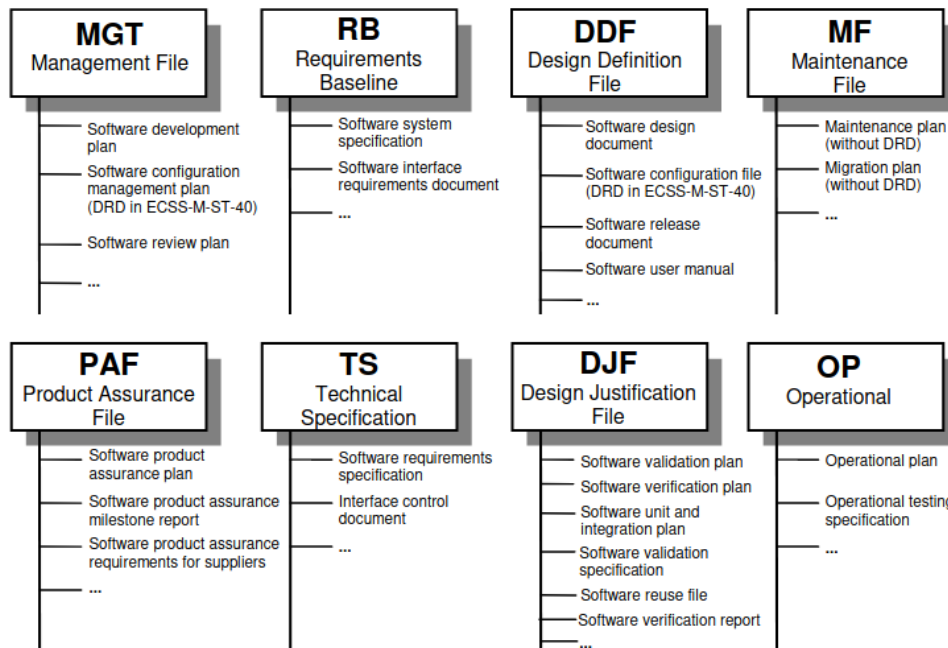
MGT
Management File

Software development plan

Software configuration management plan (DRD in ECSS-M-ST-40)

Software review plan

...

RB
Requirements Baseline

Software system specification

Software interface requirements document

...

DDF
Design Definition File

Software design document

Software configuration file (DRD in ECSS-M-ST-40)

Software release document

Software user manual

...

MF
Maintenance File

Maintenance plan (without DRD)

Migration plan (without DRD)

...

PAF
Product Assurance File

Software product assurance plan

Software product assurance milestone report

Software product assurance requirements for suppliers

...

TS
Technical Specification

Software requirements specification

Interface control document

...

DJF
Design Justification File

Software validation plan

Software verification plan

Software unit and integration plan

Software validation specification

Software reuse file

Software verification report

...

OP
Operational

Operational plan

Operational testing specification

...